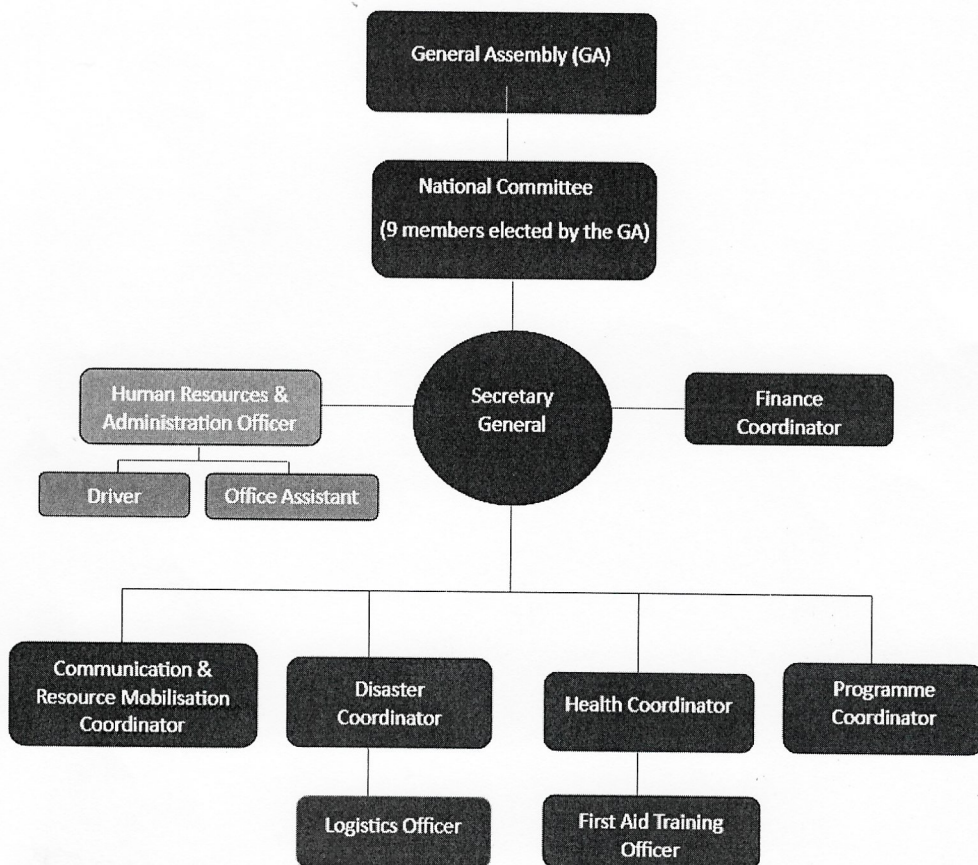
General Assembly (GA)

National Committee

(9 members elected by the GA)

Human Resources & Administration Officer

Secretary General

Finance Coordinator

Driver

Office Assistant

Communication & Resource Mobilisation Coordinator

Disaster Coordinator

Health Coordinator

Programme Coordinator

Logistics Officer

First Aid Training Officer